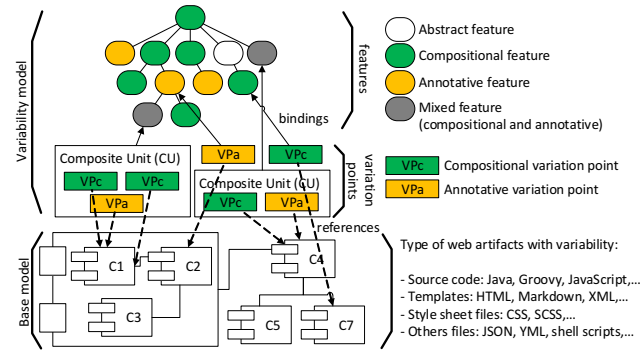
Variability model

features

Abstract feature

Compositional feature

Annotative feature

Mixed feature (compositional and annotative)

bindings

Composite Unit (CU)

VPa

VPc

variation points

VPc

VPc

VPa

Composite Unit (CU)

VPc

VPa

VPc Compositional variation point

VPa Annotative variation point

references

Base model

C1

C2

C3

C4

C5

C7

Type of web artifacts with variability:

- Source code: Java, Groovy, JavaScript,...
- Templates: HTML, Markdown, XML,...
- Style sheet files: CSS, SCSS,...
- Others files: JSON, YML, shell scripts,...